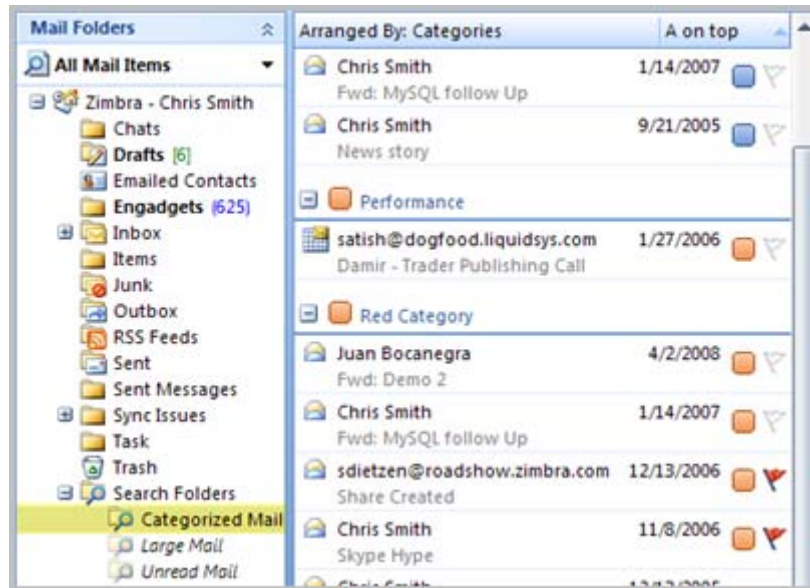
Mail Folders

All Mail Items

Zimbra - Chris Smith
Chats
Drafts [6]
Emailed Contacts
Engadgets (625)
Inbox
Items
Junk
Outbox
RSS Feeds
Sent
Sent Messages
Sync Issues
Task
Trash
Search Folders
Categorized Mail
Large Mail
Unread Mail

Arranged By: Categories | A on top

Chris Smith 1/14/2007
Fwd: MySQL follow Up

Chris Smith 9/21/2005
News story

Performance

satish@dogfood.liquidsys.com 1/27/2006
Damir - Trader Publishing Call

Red Category

Juan Bocanegra 4/2/2008
Fwd: Demo 2

Chris Smith 1/14/2007
Fwd: MySQL follow Up

sdietzen@roadshow.zimbra.com 12/13/2006
Share Created

Chris Smith 11/8/2006
Skype Hype

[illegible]